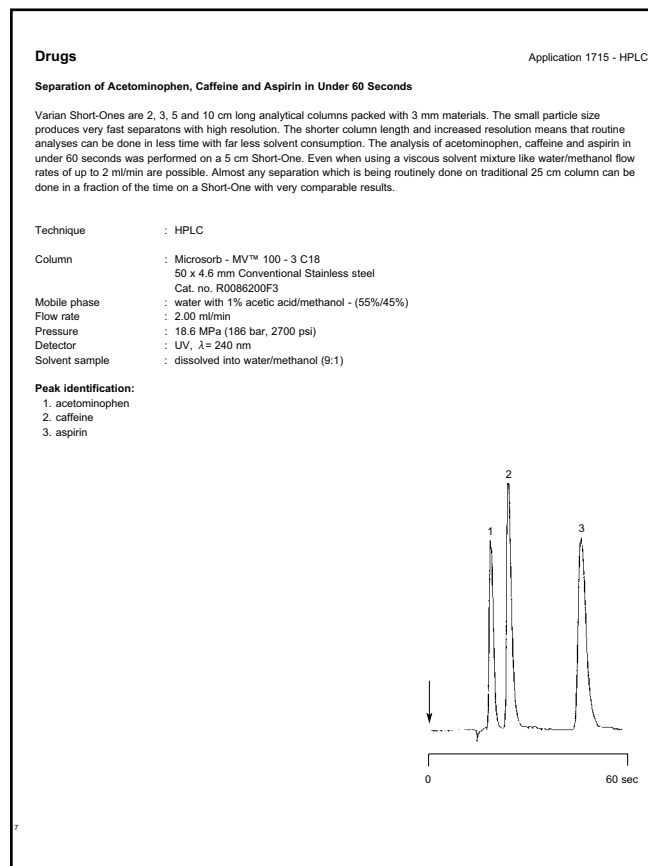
Drugs

Application 1715 - HPLC

Separation of Acetominophen, Caffeine and Aspirin in Under 60 Seconds

Varian Short-Ones are 2, 3, 5 and 10 cm long analytical columns packed with 3 mm materials. The small particle size produces very fast separatons with high resolution. The shorter column length and increased resolution means that routine analyses can be done in less time with far less solvent consumption. The analysis of acetominophen, caffeine and aspirin in under 60 seconds was performed on a 5 cm Short-One. Even when using a viscous solvent mixture like water/methanol flow rates of up to 2 ml/min are possible. Almost any separation which is being routinely done on traditional 25 cm column can be done in a fraction of the time on a Short-One with very comparable results.

Technique : HPLC

Column : Microsorb - MV™ 100 - 3 C18
50 x 4.6 mm Conventional Stainless steel
Cat. no. R0086200F3

Mobile phase : water with 1% acetic acid/methanol - (55%/45%)
Flow rate : 2.00 ml/min
Pressure : 18.6 MPa (186 bar, 2700 psi)
Detector : UV, $\lambda$= 240 nm
Solvent sample : dissolved into water/methanol (9:1)

Peak identification:
1. acetominophen
2. caffeine
3. aspirin

2
1
3

0
60 sec

7